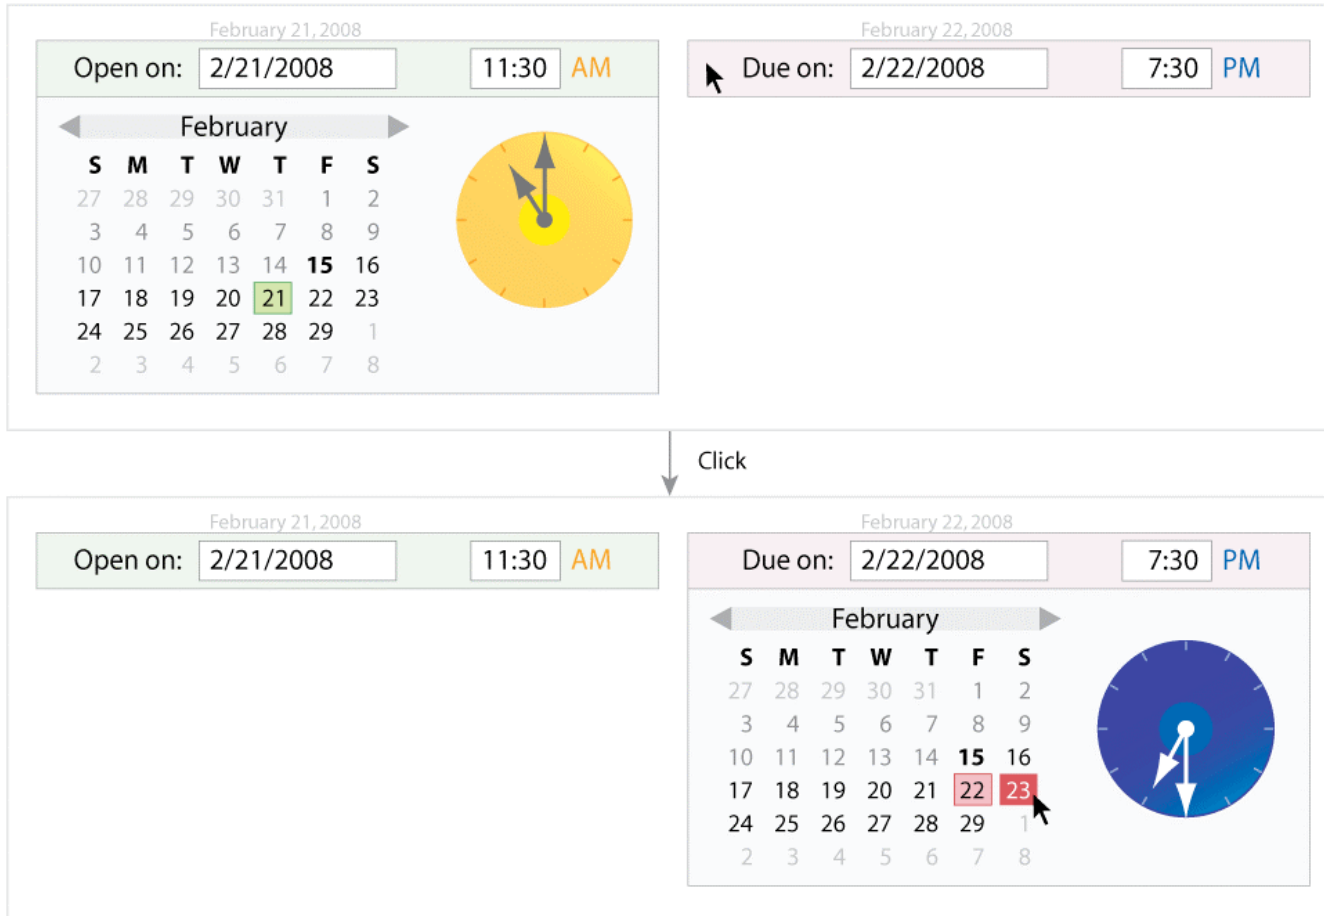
February 21, 2008

Open on: 2/21/2008 11:30 AM

February

| S | M | T | W | T | F | S |
|---|---|---|---|---|---|---|
| 27 | 28 | 29 | 30 | 31 | 1 | 2 |
| 3 | 4 | 5 | 6 | 7 | 8 | 9 |
| 10 | 11 | 12 | 13 | 14 | 15 | 16 |
| 17 | 18 | 19 | 20 | 21 | 22 | 23 |
| 24 | 25 | 26 | 27 | 28 | 29 | 1 |
| 2 | 3 | 4 | 5 | 6 | 7 | 8 |

February 22, 2008

Due on: 2/22/2008 7:30 PM

Click

February 21, 2008

Open on: 2/21/2008 11:30 AM

February 22, 2008

Due on: 2/22/2008 7:30 PM

February

| S | M | T | W | T | F | S |
|---|---|---|---|---|---|---|
| 27 | 28 | 29 | 30 | 31 | 1 | 2 |
| 3 | 4 | 5 | 6 | 7 | 8 | 9 |
| 10 | 11 | 12 | 13 | 14 | 15 | 16 |
| 17 | 18 | 19 | 20 | 21 | 22 | 23 |
| 24 | 25 | 26 | 27 | 28 | 29 | 1 |
| 2 | 3 | 4 | 5 | 6 | 7 | 8 |